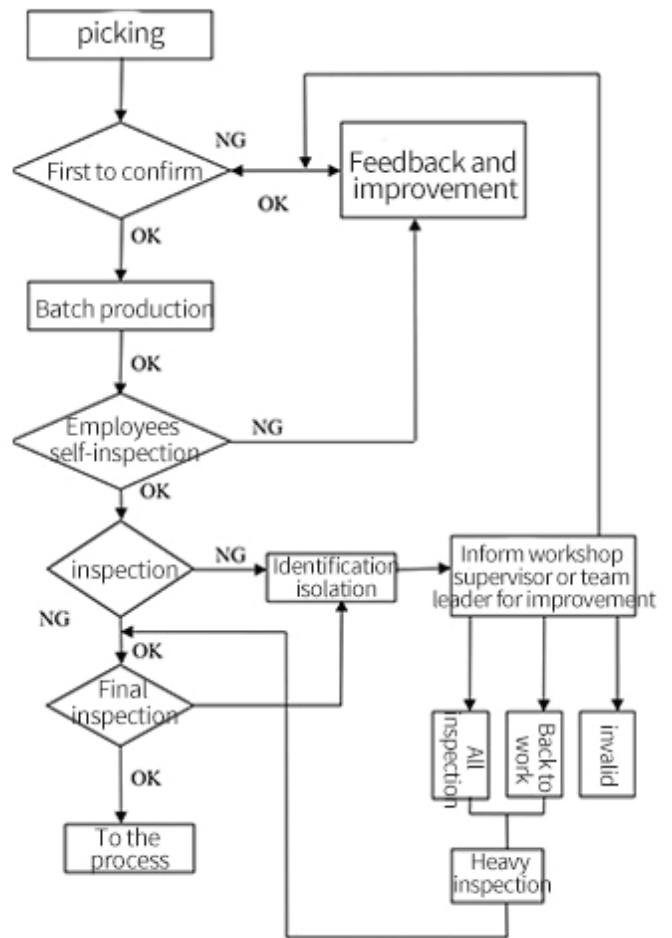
picking

NG

First to confirm

OK

Feedback and improvement

OK

Batch production

OK

Employees self-inspection

NG

OK

inspection

NG

Identification isolation

Inform workshop supervisor or team leader for improvement

NG

OK

Final inspection

All inspection

Back to work

invalid

OK

To the process

Heavy inspection